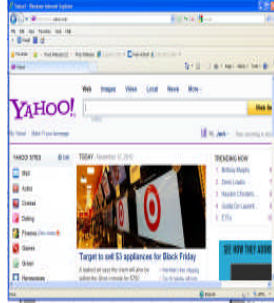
Yahoo! - Windows Internet Explorer

Web Images Video Local News More

YAHOO!

Yahoo! Make Y! your homepage

YAHOO! SITES Edit

Mail
Autos
Dating
Finance
Games
Groups

TODAY

Target to sell $3 appliances for Black Friday

TRENDING NOW
1
2
3
4
5